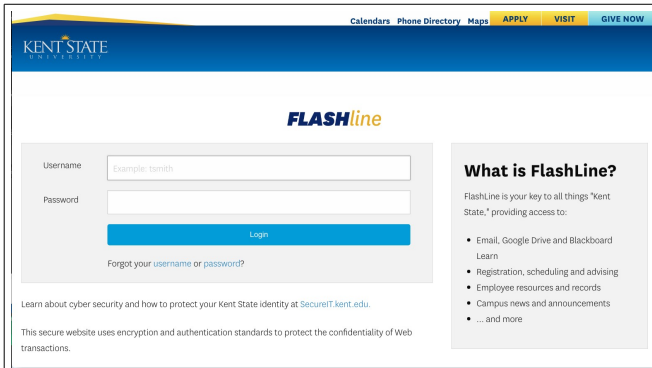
Calendars Phone Directory Maps APPLY VISIT GIVE NOW

KENT STATE
UNIVERSITY

FLASHline

Username Example: tsmith

Password

Login

Forgot your username or password?

What is FlashLine?

FlashLine is your key to all things "Kent State," providing access to:

- Email, Google Drive and Blackboard Learn
- Registration, scheduling and advising
- Employee resources and records
- Campus news and announcements
- ... and more

Learn about cyber security and how to protect your Kent State identity at SecureIT.kent.edu.

This secure website uses encryption and authentication standards to protect the confidentiality of Web transactions.